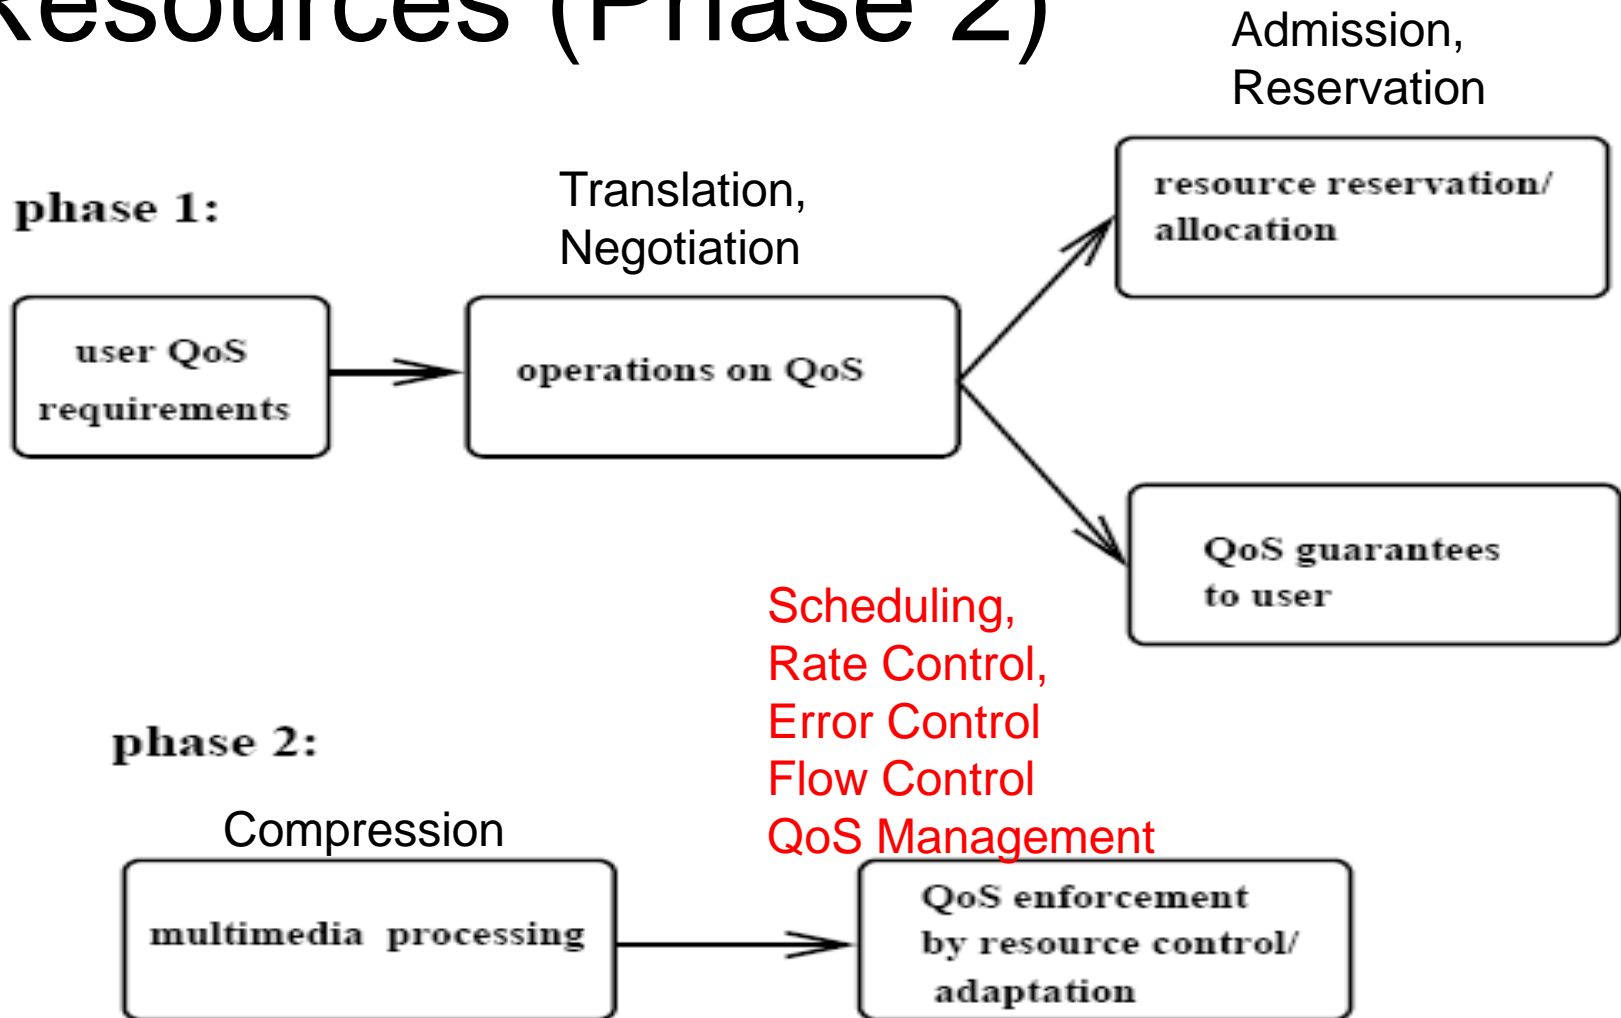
Resources (Phase 2)

Admission, Reservation

phase 1:

Translation, Negotiation

resource reservation/ allocation

user QoS requirements

operations on QoS

QoS guarantees to user

Scheduling, Rate Control, Error Control Flow Control QoS Management

phase 2:

Compression

multimedia processing

QoS enforcement by resource control/ adaptation